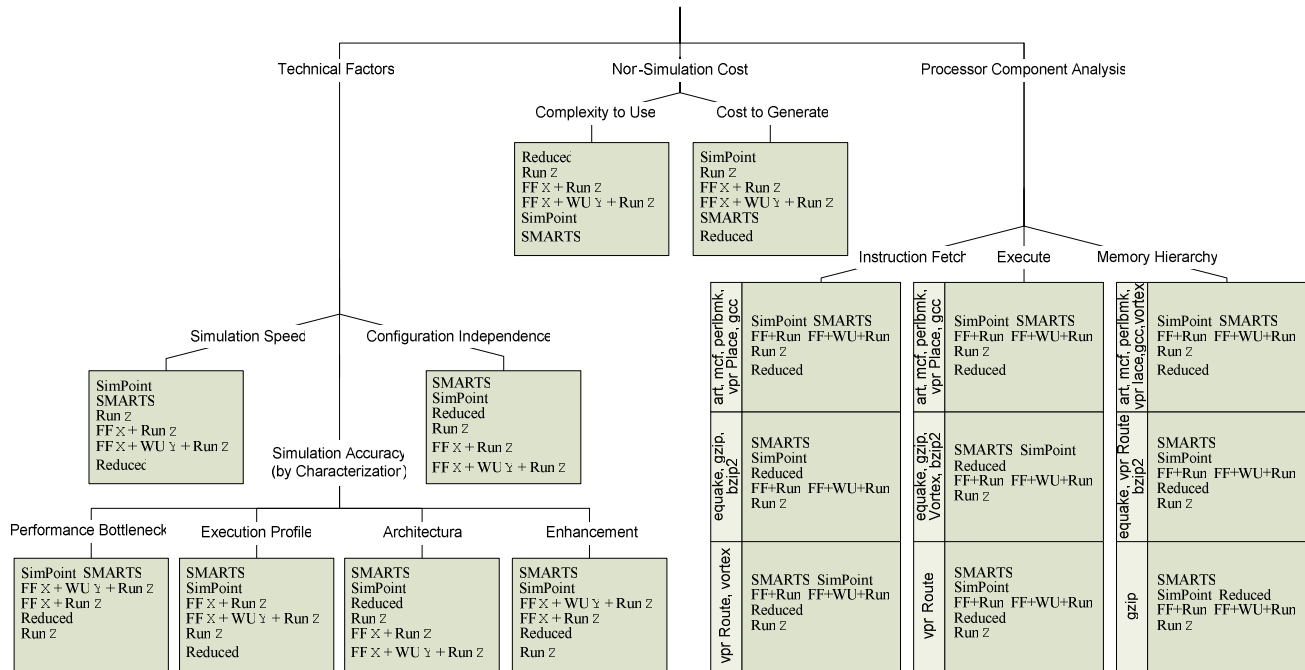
Technical Factors

Nor-Simulation Cost

Processor Component Analysis

Complexity to Use

Cost to Generate

Reducec
Run Z
FF X + Run Z
FF X + WU Y + Run Z
SimPoint
SMARTS

SimPoint
Run Z
FF X + Run Z
FF X + WU Y + Run Z
SMARTS
Reduced

Instruction Fetch

Execute

Memory Hierarchy

art, mcf, perlbmk, vpr Place, gcc

SimPoint SMARTS
FF+Run FF+WU+Run
Run Z
Reduced

equake, gzip, bzip2

SMARTS
SimPoint
Reduced
FF+Run FF+WU+Run
Run Z

vpr Route, vortex

SMARTS SimPoint
FF+Run FF+WU+Run
Reduced
Run Z

art, mcf, perlbmk, vpr Place, gcc

SimPoint SMARTS
FF+Run FF+WU+Run
Run Z
Reduced

equake, gzip, Vortex, bzip2

SMARTS SimPoint
Reduced
FF+Run FF+WU+Run
Run Z

vpr Route

SMARTS
SimPoint
FF+Run FF+WU+Run
Reduced
Run Z

art, mcf, perlbmk, vpr lace,gcc,vortex

SimPoint SMARTS
FF+Run FF+WU+Run
Run Z
Reduced

equake, vpr Route

SMARTS
SimPoint
FF+Run FF+WU+Run
Reduced
Run Z

gzip

SMARTS
SimPoint Reduced
FF+Run FF+WU+Run
Run Z

Simulation Speed

Configuration Independence

SimPoint
SMARTS
Run Z
FF X + Run Z
FF X + WU Y + Run Z
Reducec

SMARTS
SimPoint
Reduced
Run Z
FF X + Run Z
FF X + WU Y + Run Z

Simulation Accuracy (by Characterizatior)

Performance Bottleneck

Execution Profile

Architectura

Enhancement

SimPoint SMARTS
FF X + WU Y + Run Z
FF X + Run Z
Reduced
Run Z

SMARTS
SimPoint
FF X + Run Z
FF X + WU Y + Run Z
Run Z
Reduced

SMARTS
SimPoint
Reduced
Run Z
FF X + Run Z
FF X + WU Y + Run Z

SMARTS
SimPoint
FF X + WU Y + Run Z
FF X + Run Z
Reduced
Run Z